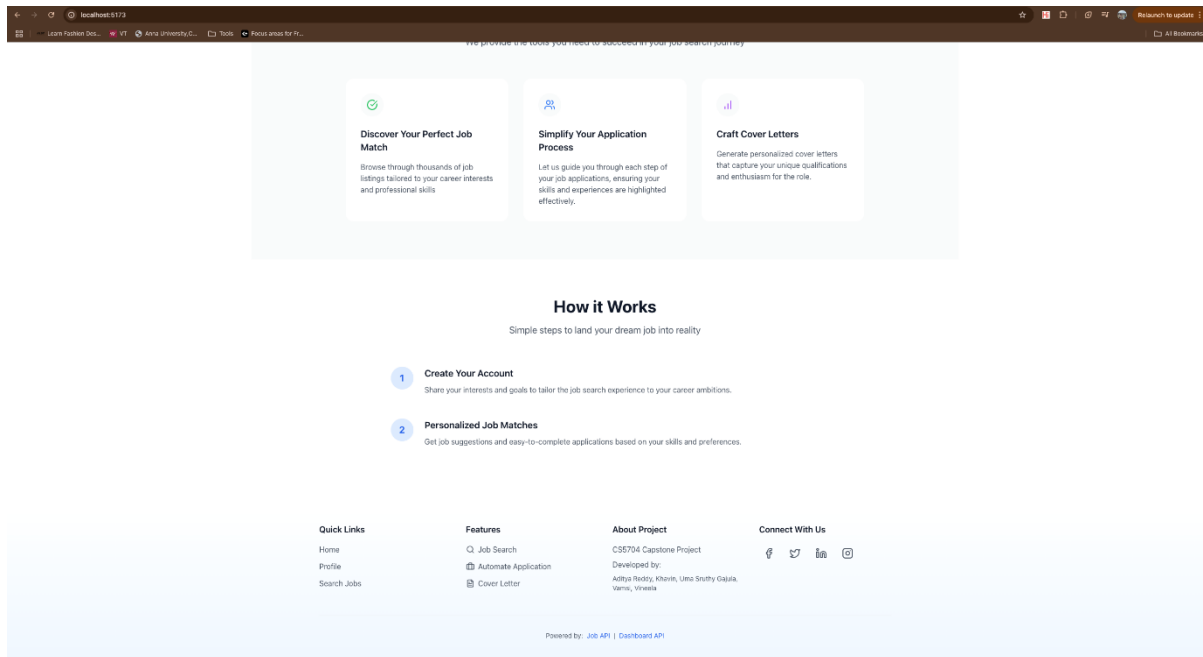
localhost:5173

Relaunch to update

Learn Fashion Des... VT Anna University,C... Tools Focus areas for Fr...

All Bookmarks

We provide the tools you need to succeed in your job search journey

Discover Your Perfect Job Match

Browse through thousands of job listings tailored to your career interests and professional skills

Simplify Your Application Process

Let us guide you through each step of your job applications, ensuring your skills and experiences are highlighted effectively.

Craft Cover Letters

Generate personalized cover letters that capture your unique qualifications and enthusiasm for the role.

How it Works

Simple steps to land your dream job into reality

1 Create Your Account

Share your interests and goals to tailor the job search experience to your career ambitions.

2 Personalized Job Matches

Get job suggestions and easy-to-complete applications based on your skills and preferences.

Quick Links

Home

Profile

Search Jobs

Features

Job Search

Automate Application

Cover Letter

About Project

CS5704 Capstone Project

Developed by:

Aditya Reddy, Khavin, Uma Sruthy Gajula, Vamsi, Vineela

Connect With Us

Powered by: Job API | Dashboard API